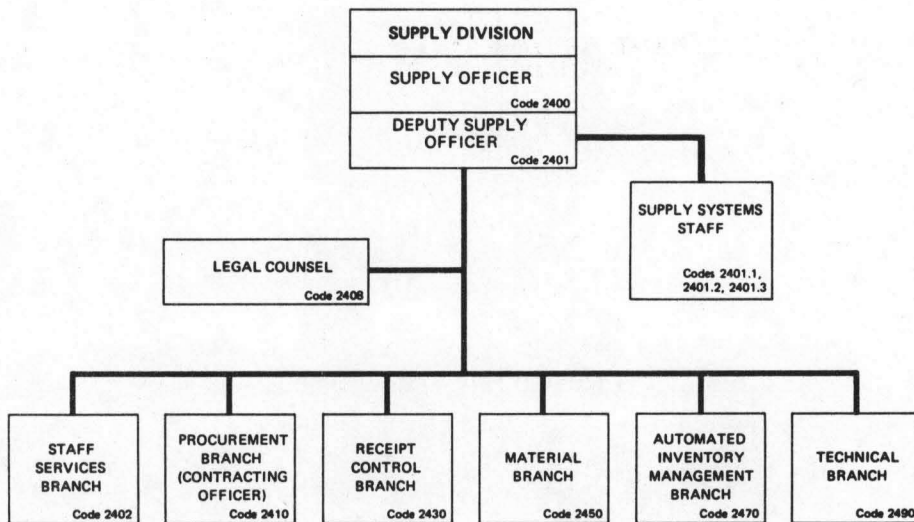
SUPPLY DIVISION

SUPPLY OFFICER
Code 2400

DEPUTY SUPPLY OFFICER
Code 2401

SUPPLY SYSTEMS STAFF
Codes 2401.1, 2401.2, 2401.3

LEGAL COUNSEL
Code 2408

STAFF SERVICES BRANCH
Code 2402

PROCUREMENT BRANCH (CONTRACTING OFFICER)
Code 2410

RECEIPT CONTROL BRANCH
Code 2430

MATERIAL BRANCH
Code 2450

AUTOMATED INVENTORY MANAGEMENT BRANCH
Code 2470

TECHNICAL BRANCH
Code 2490